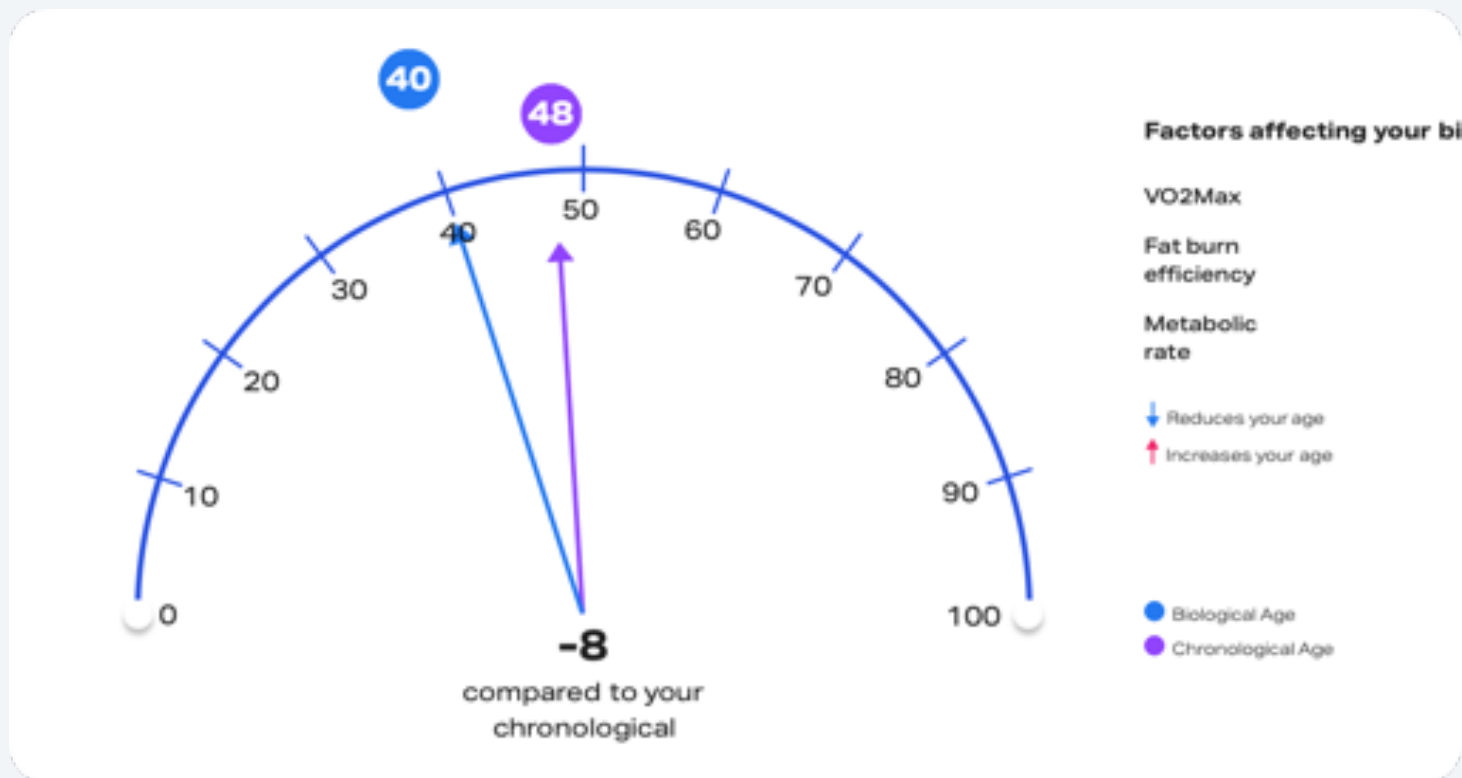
40

48

0

10

20

30

40

50

60

70

80

90

100

-8

compared to your chronological

Factors affecting your bi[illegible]

VO2Max

Fat burn efficiency

Metabolic rate

Reduces your age

Increases your age

Biological Age

Chronological Age